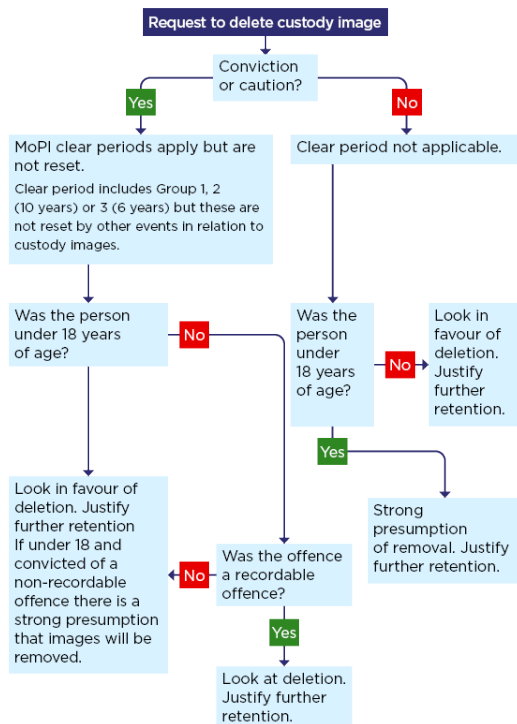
Request to delete custody image

Conviction or caution?

Yes

No

MoPI clear periods apply but are not reset.

Clear period includes Group 1, 2 (10 years) or 3 (6 years) but these are not reset by other events in relation to custody images.

Clear period not applicable.

Was the person under 18 years of age?

No

Was the person under 18 years of age?

No

Look in favour of deletion. Justify further retention.

Yes

Strong presumption of removal. Justify further retention.

Look in favour of deletion. Justify further retention If under 18 and convicted of a non-recordable offence there is a strong presumption that images will be removed.

No

Was the offence a recordable offence?

Yes

Look at deletion. Justify further retention.